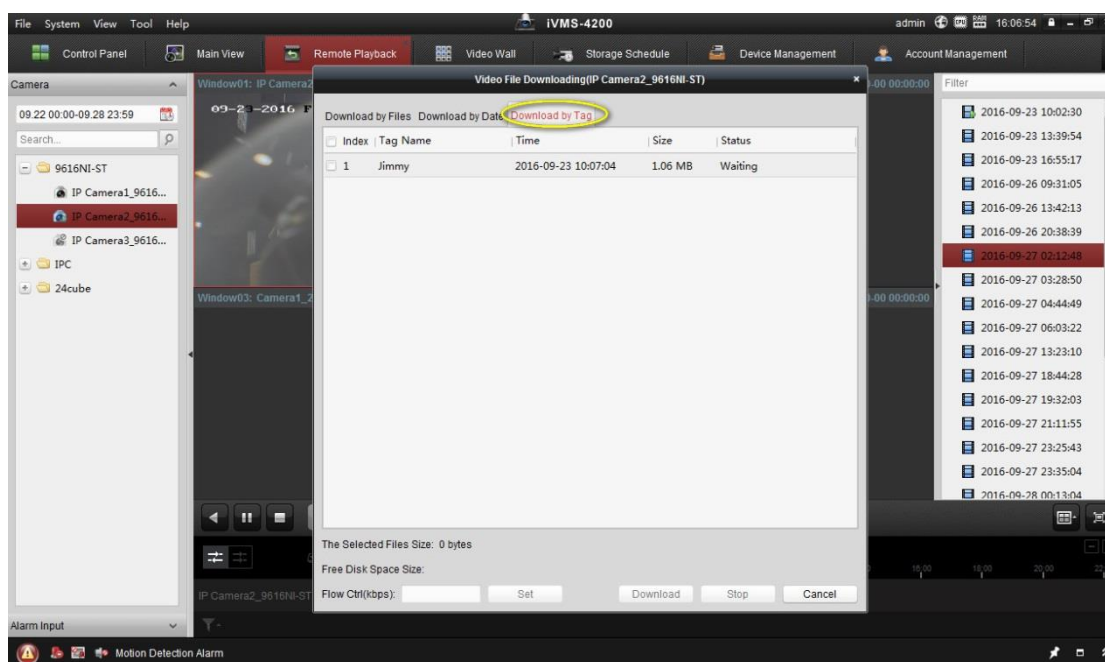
File System View Tool Help

iVMS-4200

admin 16:06:54

Control Panel | Main View | Remote Playback | Video Wall | Storage Schedule | Device Management | Account Management

Camera

09.22 00:00-09.28 23:59

Search...

9616NI-ST

IP Camera1_9616...

IP Camera2_9616...

IP Camera3_9616...

IPC

24cube

Window01: IP Camera2

09-2 -2016 F

Window03: Camera1_2

-00 00:00:00

-00 00:00:00

Video File Downloading(IP Camera2_9616NI-ST)

Download by Files Download by Date Download by Tag

| Index | Tag Name | Time | Size | Status |
|---|---|---|---|---|
| 1 | Jimmy | 2016-09-23 10:07:04 | 1.06 MB | Waiting |

The Selected Files Size: 0 bytes

Free Disk Space Size:

Flow Ctrl(kbps): Set Download Stop Cancel

Filter

2016-09-23 10:02:30
2016-09-23 13:39:54
2016-09-23 16:55:17
2016-09-26 09:31:05
2016-09-26 13:42:13
2016-09-26 20:38:39
2016-09-27 02:12:48
2016-09-27 03:28:50
2016-09-27 04:44:49
2016-09-27 06:03:22
2016-09-27 13:23:10
2016-09-27 18:44:28
2016-09-27 19:32:03
2016-09-27 21:11:55
2016-09-27 23:25:43
2016-09-27 23:35:04
2016-09-28 00:13:04

IP Camera2_9616NI-ST

16:00 18:00 20:00 22

Alarm Input

Motion Detection Alarm